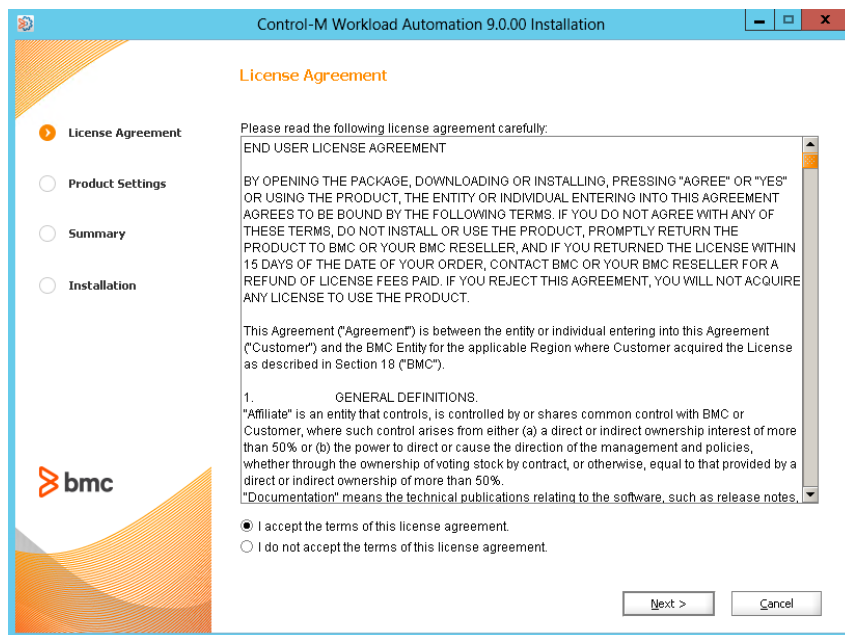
Control-M Workload Automation 9.0.00 Installation

License Agreement

License Agreement

Product Settings

Summary

Installation

bmc

Please read the following license agreement carefully:

END USER LICENSE AGREEMENT

BY OPENING THE PACKAGE, DOWNLOADING OR INSTALLING, PRESSING "AGREE" OR "YES" OR USING THE PRODUCT, THE ENTITY OR INDIVIDUAL ENTERING INTO THIS AGREEMENT AGREES TO BE BOUND BY THE FOLLOWING TERMS. IF YOU DO NOT AGREE WITH ANY OF THESE TERMS, DO NOT INSTALL OR USE THE PRODUCT, PROMPTLY RETURN THE PRODUCT TO BMC OR YOUR BMC RESELLER, AND IF YOU RETURNED THE LICENSE WITHIN 15 DAYS OF THE DATE OF YOUR ORDER, CONTACT BMC OR YOUR BMC RESELLER FOR A REFUND OF LICENSE FEES PAID. IF YOU REJECT THIS AGREEMENT, YOU WILL NOT ACQUIRE ANY LICENSE TO USE THE PRODUCT.

This Agreement ("Agreement") is between the entity or individual entering into this Agreement ("Customer") and the BMC Entity for the applicable Region where Customer acquired the License as described in Section 18 ("BMC").

1. GENERAL DEFINITIONS.
"Affiliate" is an entity that controls, is controlled by or shares common control with BMC or Customer, where such control arises from either (a) a direct or indirect ownership interest of more than 50% or (b) the power to direct or cause the direction of the management and policies, whether through the ownership of voting stock by contract, or otherwise, equal to that provided by a direct or indirect ownership of more than 50%.
"Documentation" means the technical publications relating to the software, such as release notes,

I accept the terms of this license agreement.

I do not accept the terms of this license agreement.

Next >

Cancel